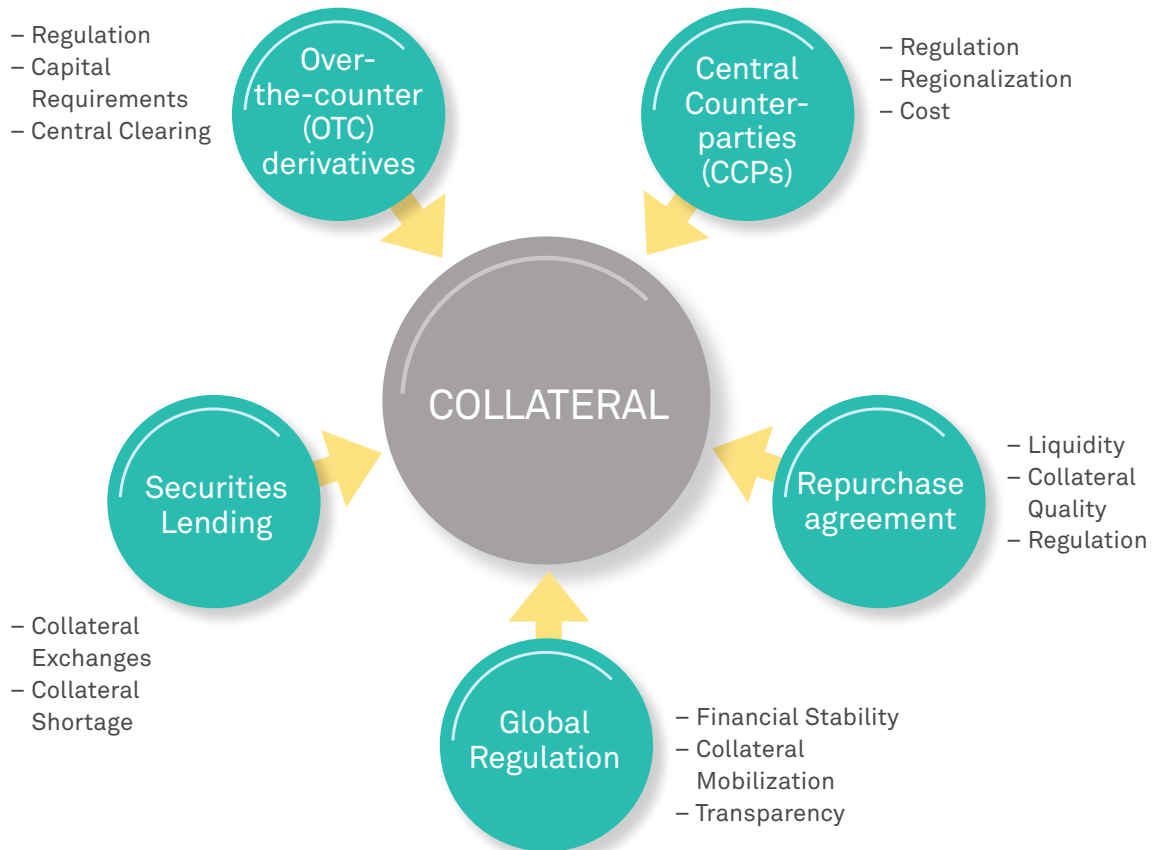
– Regulation
– Capital Requirements
– Central Clearing

Over-the-counter (OTC) derivatives

Central Counter-parties (CCPs)

– Regulation
– Regionalization
– Cost

COLLATERAL

Securities Lending

Repurchase agreement

– Liquidity
– Collateral Quality
– Regulation

– Collateral Exchanges
– Collateral Shortage

Global Regulation

– Financial Stability
– Collateral Mobilization
– Transparency